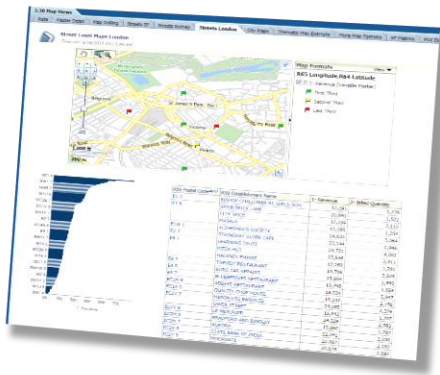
Index | Master Detail | Map Drilling | Street Tiff | Simple Scatter | Streets London | City Maps | Thematic Map Controls | More Map Formats | BI Maps

Street Level Maps London

Map Formats
View
R65 Longitude,R64 Latitude

First Third
Second Third
Last Third

Revenue

R65 Postal Code
R66 Establishment Name
1 - Revenue
Billed Quantity

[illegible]